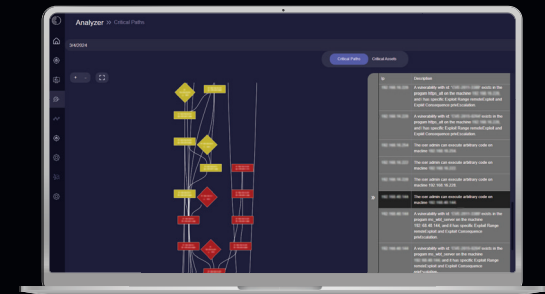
Analyzer » Critical Paths

2/4/2024

Critical Paths
Critical Assets

Id
Description

A vulnerability with id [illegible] exists on the program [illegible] on the machine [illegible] and it has specific Exploit Range remote/Local and Exploit Consequence privEscalation

The user admin can execute arbitrary code on machine 192.168.10.235

The user admin can execute arbitrary code on machine 192.168.10.235

The user admin can execute arbitrary code on machine 192.168.40.106

A vulnerability with id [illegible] exists on the program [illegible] on the machine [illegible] and it has specific Exploit Range remote/Local and Exploit Consequence privEscalation

A vulnerability with id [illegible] exists on the program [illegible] on the machine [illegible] and it has specific Exploit Range remote/Local and Exploit Consequence privEscalation